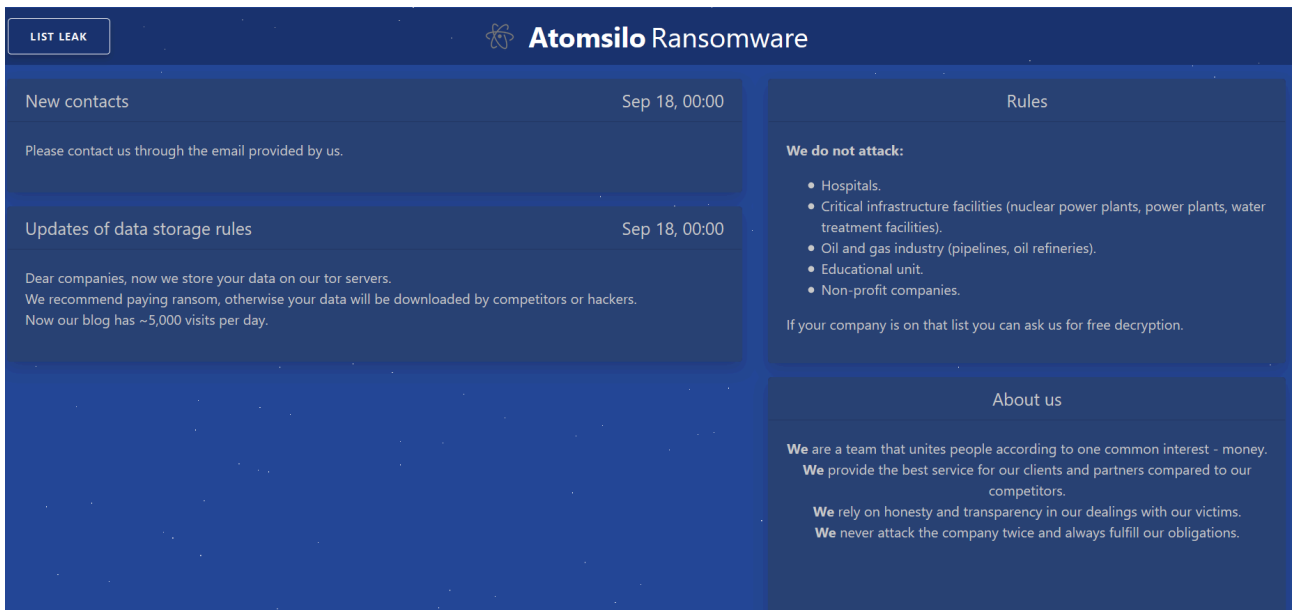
LIST LEAK

Atomsilo Ransomware

New contacts

Sep 18, 00:00

Please contact us through the email provided by us.

Updates of data storage rules

Sep 18, 00:00

Dear companies, now we store your data on our tor servers.
We recommend paying ransom, otherwise your data will be downloaded by competitors or hackers.
Now our blog has ~5,000 visits per day.

Rules

We do not attack:

- Hospitals.
- Critical infrastructure facilities (nuclear power plants, power plants, water treatment facilities).
- Oil and gas industry (pipelines, oil refineries).
- Educational unit.
- Non-profit companies.

If your company is on that list you can ask us for free decryption.

About us

We are a team that unites people according to one common interest - money.
We provide the best service for our clients and partners compared to our competitors.
We rely on honesty and transparency in our dealings with our victims.
We never attack the company twice and always fulfill our obligations.